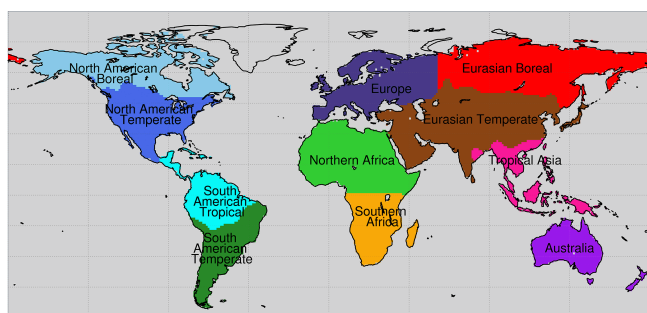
North American Boreal

North American Temperate

South American Tropical

South American Temperate

Europe

Eurasian Boreal

Eurasian Temperate

Northern Africa

Southern Africa

Tropical Asia

Australia